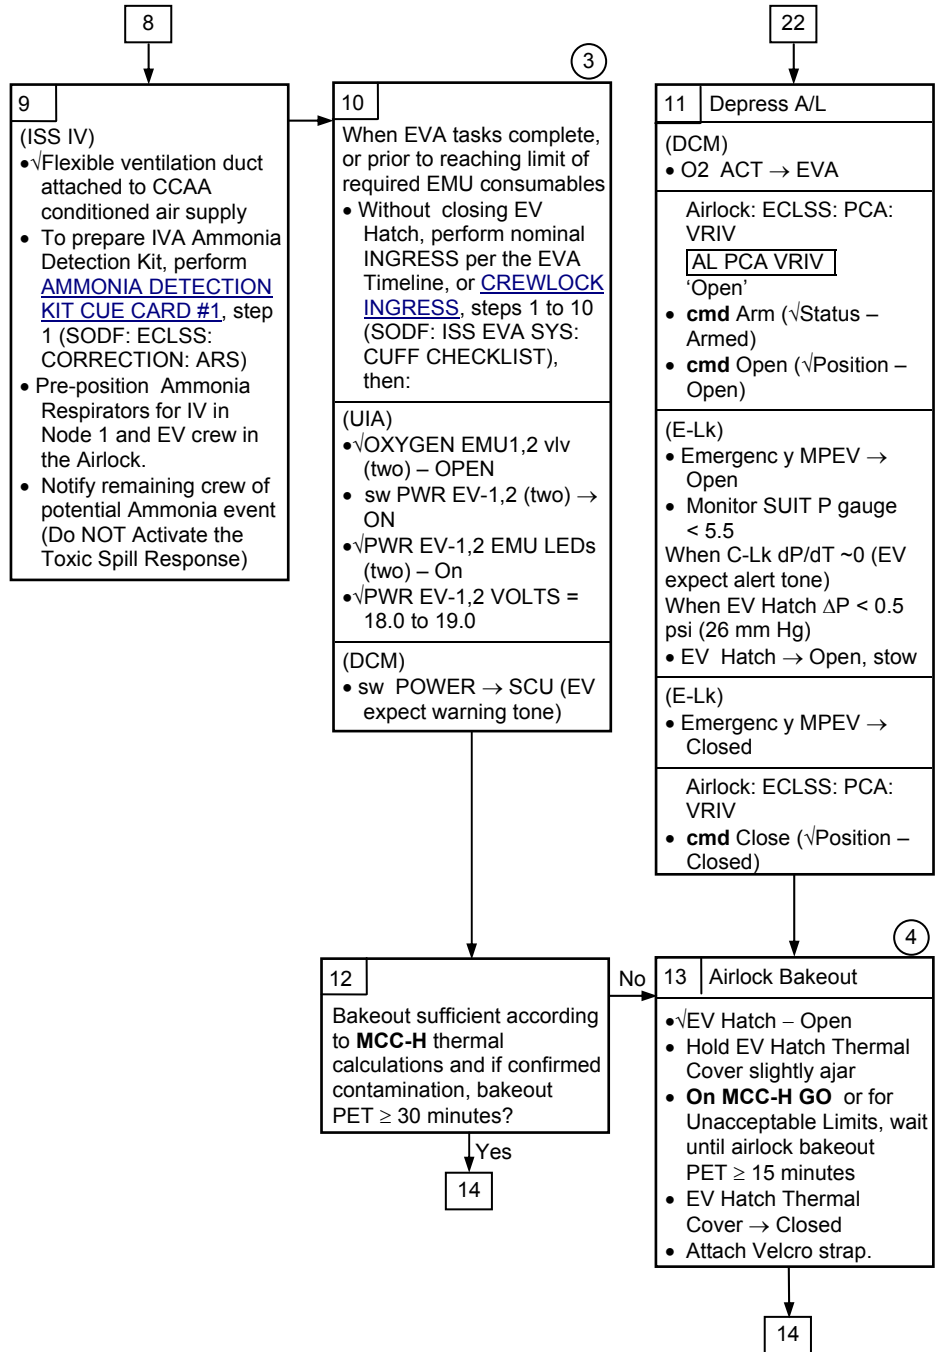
8

22

3

9

(ISS IV)

• √Flexible ventilation duct attached to CCAA conditioned air supply
• To prepare IVA Ammonia Detection Kit, perform AMMONIA DETECTION KIT CUE CARD #1, step 1 (SODF: ECLSS: CORRECTION: ARS)
• Pre-position Ammonia Respirators for IV in Node 1 and EV crew in the Airlock.
• Notify remaining crew of potential Ammonia event (Do NOT Activate the Toxic Spill Response)

10

When EVA tasks complete, or prior to reaching limit of required EMU consumables

• Without closing EV Hatch, perform nominal INGRESS per the EVA Timeline, or CREWLOCK INGRESS, steps 1 to 10 (SODF: ISS EVA SYS: CUFF CHECKLIST), then:

(UIA)
• √OXYGEN EMU1,2 vlv (two) – OPEN
• sw PWR EV-1,2 (two) → ON
• √PWR EV-1,2 EMU LEDs (two) – On
• √PWR EV-1,2 VOLTS = 18.0 to 19.0

(DCM)
• sw POWER → SCU (EV expect warning tone)

11 Depress A/L

(DCM)
• O2 ACT → EVA

Airlock: ECLSS: PCA: VRIV
AL PCA VRIV
'Open'
• **cmd** Arm (√Status – Armed)
• **cmd** Open (√Position – Open)

(E-Lk)
• Emergenc y MPEV → Open
• Monitor SUIT P gauge < 5.5
When C-Lk dP/dT ~0 (EV expect alert tone)
When EV Hatch ΔP < 0.5 psi (26 mm Hg)
• EV Hatch → Open, stow

(E-Lk)
• Emergenc y MPEV → Closed

Airlock: ECLSS: PCA: VRIV
• **cmd** Close (√Position – Closed)

4

12

Bakeout sufficient according to **MCC-H** thermal calculations and if confirmed contamination, bakeout PET ≥ 30 minutes?

No

Yes

14

13 Airlock Bakeout

• √EV Hatch – Open
• Hold EV Hatch Thermal Cover slightly ajar
• **On MCC-H GO** or for Unacceptable Limits, wait until airlock bakeout PET ≥ 15 minutes
• EV Hatch Thermal Cover → Closed
• Attach Velcro strap.

14